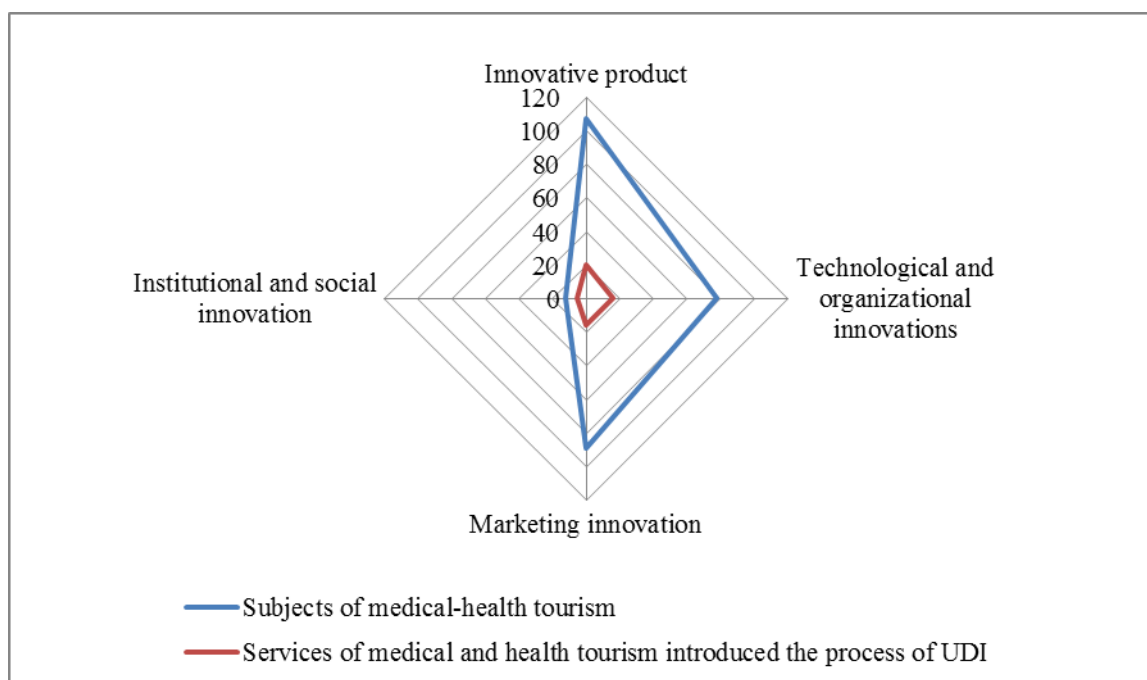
Innovative product
120
100
80
60
40
20
0
Technological and organizational innovations
Marketing innovation
Institutional and social innovation

Subjects of medical-health tourism
Services of medical and health tourism introduced the process of UDI